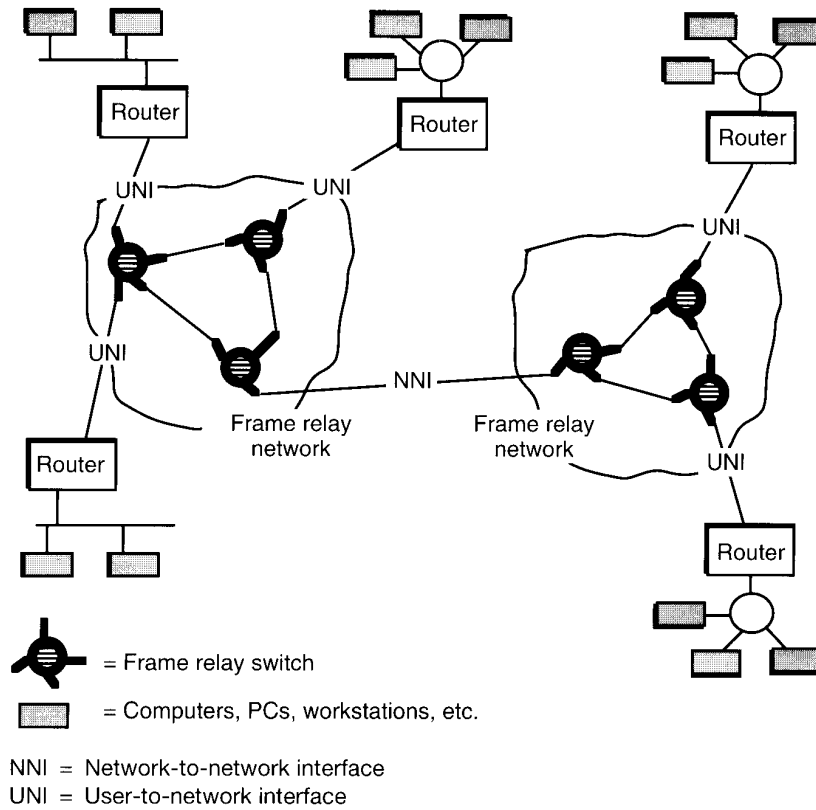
Router

Router

Router

UNI

UNI

UNI

UNI

NNI

UNI

Frame relay network

Frame relay network

Router

Router

= Frame relay switch

= Computers, PCs, workstations, etc.

NNI = Network-to-network interface
UNI = User-to-network interface